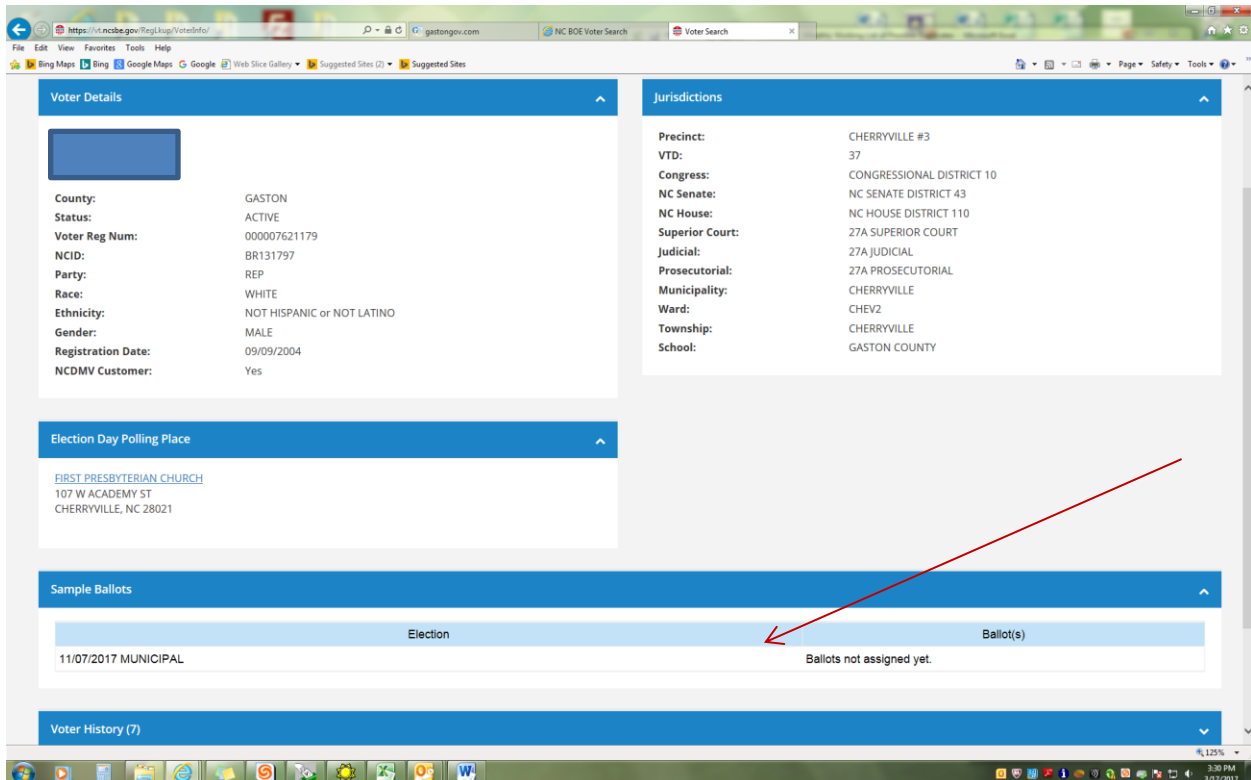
https://vt.ncsbe.gov/RegLkup/VoterInfo/
gastongov.com
NC BOE Voter Search
Voter Search
File Edit View Favorites Tools Help
Bing Maps Bing Google Maps Google Web Slice Gallery Suggested Sites (2) Suggested Sites
Page Safety Tools

Voter Details

| | |
|---|---|
| County: | GASTON |
| Status: | ACTIVE |
| Voter Reg Num: | 000007621179 |
| NCID: | BR131797 |
| Party: | REP |
| Race: | WHITE |
| Ethnicity: | NOT HISPANIC or NOT LATINO |
| Gender: | MALE |
| Registration Date: | 09/09/2004 |
| NCDMV Customer: | Yes |

Jurisdictions

| | |
|---|---|
| Precinct: | CHERRYVILLE #3 |
| VTD: | 37 |
| Congress: | CONGRESSIONAL DISTRICT 10 |
| NC Senate: | NC SENATE DISTRICT 43 |
| NC House: | NC HOUSE DISTRICT 110 |
| Superior Court: | 27A SUPERIOR COURT |
| Judicial: | 27A JUDICIAL |
| Prosecutorial: | 27A PROSECUTORIAL |
| Municipality: | CHERRYVILLE |
| Ward: | CHEV2 |
| Township: | CHERRYVILLE |
| School: | GASTON COUNTY |

Election Day Polling Place

FIRST PRESBYTERIAN CHURCH
107 W ACADEMY ST
CHERRYVILLE, NC 28021

Sample Ballots

| Election | Ballot(s) |
|---|---|
| 11/07/2017 MUNICIPAL | Ballots not assigned yet. |

Voter History (7)

125%
3:30 PM